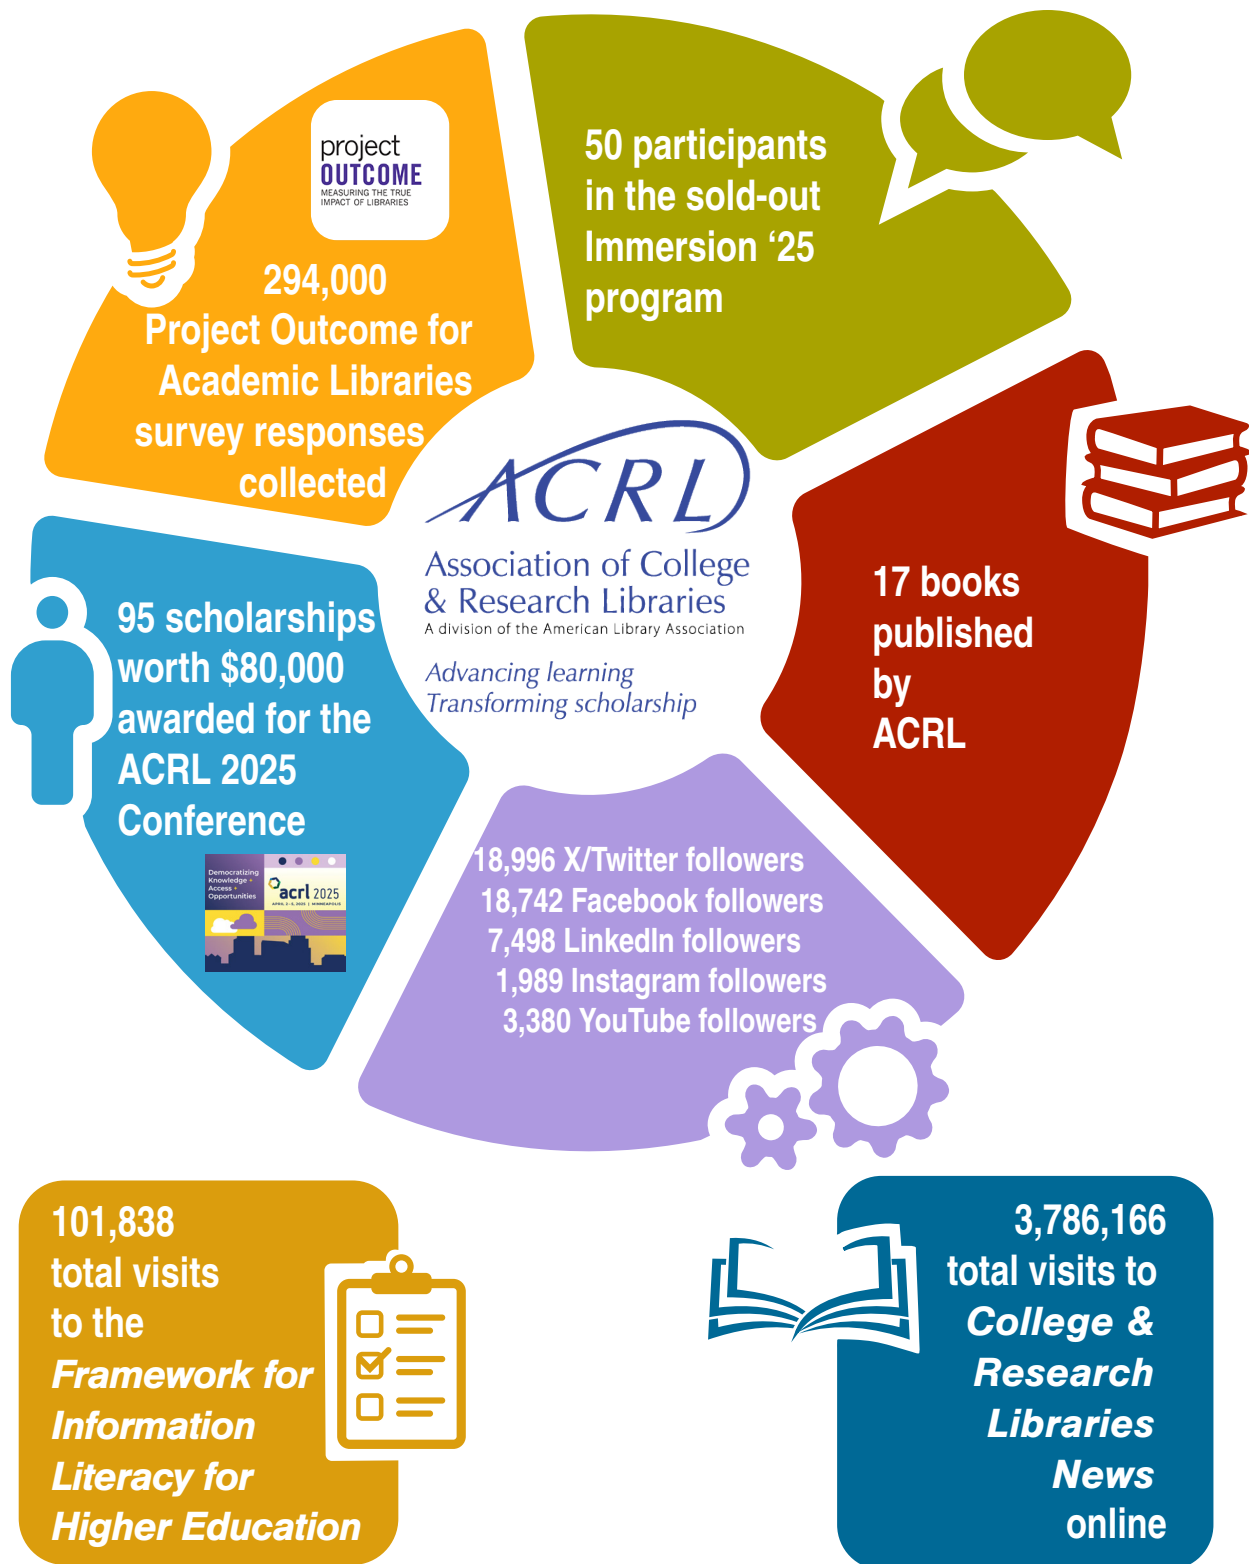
project OUTCOME
MEASURING THE TRUE IMPACT OF LIBRARIES

294,000 Project Outcome for Academic Libraries survey responses collected

50 participants in the sold-out Immersion '25 program

ACRL
Association of College & Research Libraries
A division of the American Library Association

Advancing learning
Transforming scholarship

17 books published by ACRL

95 scholarships worth $80,000 awarded for the ACRL 2025 Conference

Democratizing Knowledge + Access + Opportunities
acrl 2025
APRIL 2–5, 2025 | MINNEAPOLIS

18,996 X/Twitter followers
18,742 Facebook followers
7,498 LinkedIn followers
1,989 Instagram followers
3,380 YouTube followers

101,838 total visits to the *Framework for Information Literacy for Higher Education*

3,786,166 total visits to *College & Research Libraries News* online